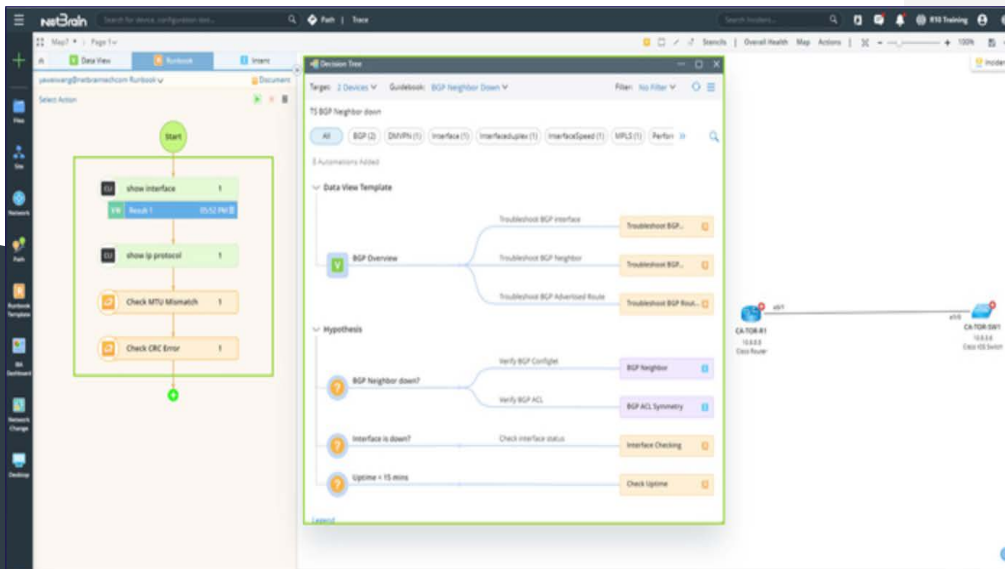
NetBrain Search for device, configuration text... Path | Trace

Search Incidents... R10 Training

Map1 Page1

Data View Runbook Intent

Scencils | Overall Health Map Actions 100%

Incident

yaveswang@netbraintech.com Runbook Document

Select Action

Files

Site

Network

Path

Runbook Template

BA Dashboard

Network Change

Desktop

Start

show interface 1

Result 1 05:52 PM

show ip protocol 1

Check MTU Mismatch 1

Check CRC Error 1

Decision Tree

Target: 2 Devices Guidebook: BGP Neighbor Down Filter: No Filter

TS BGP Neighbor down

All BGP (2) DMVPN (1) Interface (1) Interfaceduplex (1) InterfaceSpeed (1) MPLS (1) Perfor

3 Automations Added

Data View Template

BGP Overview

Troubleshoot BGP interface

Troubleshoot BGP...

Troubleshoot BGP Neighbor

Troubleshoot BGP...

Troubleshoot BGP Advertised Route

Troubleshoot BGP Rout...

Hypothesis

BGP Neighbor down?

Verify BGP Configlet

BGP Neighbor

Verify BGP ACL

BGP ACL Symmetry

Interface is down?

Check interface status

Interface Checking

Uptime < 15 mins

Check Uptime

Legend

CA-TOR-R1
10.0.0.0
Cisco Router

CA-TOR-SW1
10.0.0.0
Cisco IOS Switch